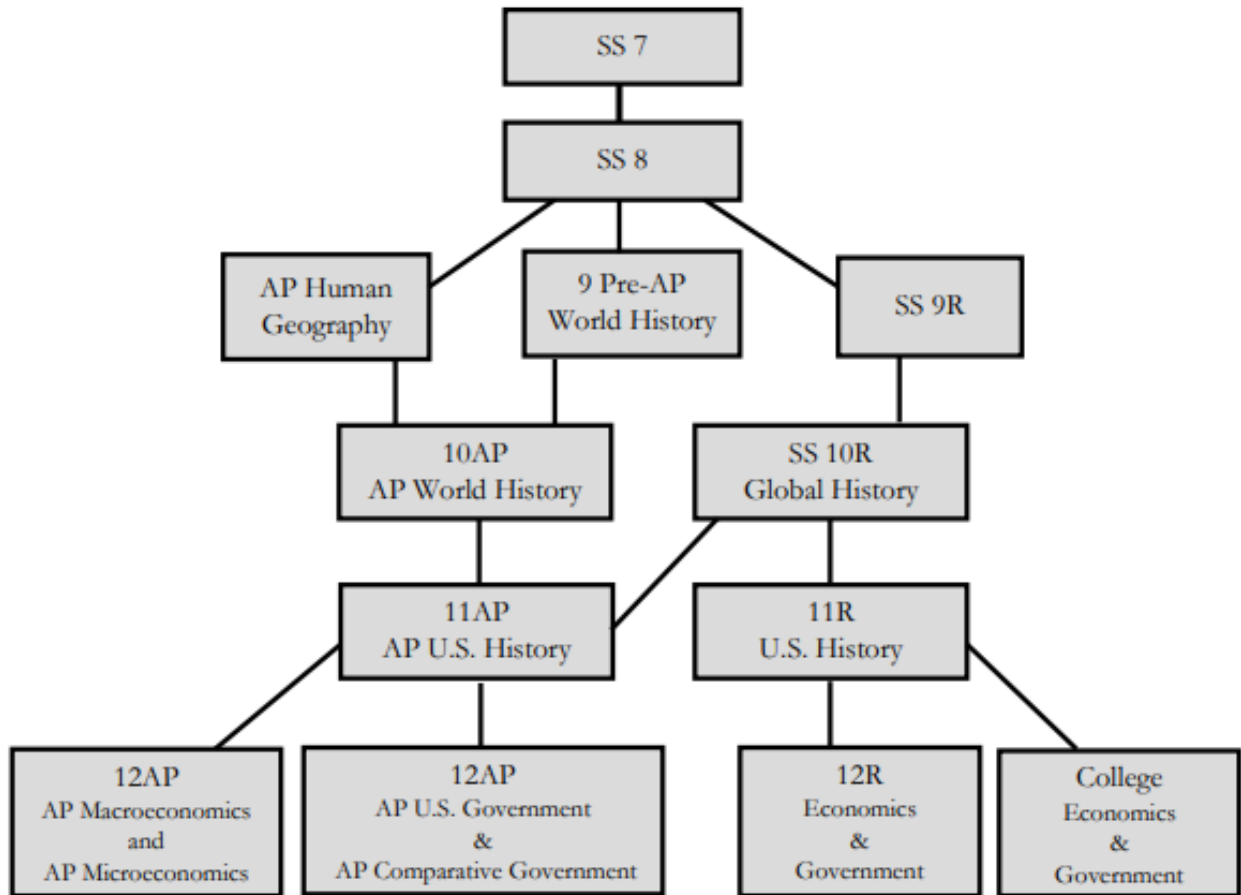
SS 7

SS 8

AP Human Geography

9 Pre-AP World History

SS 9R

10AP
AP World History

SS 10R
Global History

11AP
AP U.S. History

11R
U.S. History

12AP
AP Macroeconomics and AP Microeconomics

12AP
AP U.S. Government & AP Comparative Government

12R
Economics & Government

College
Economics & Government